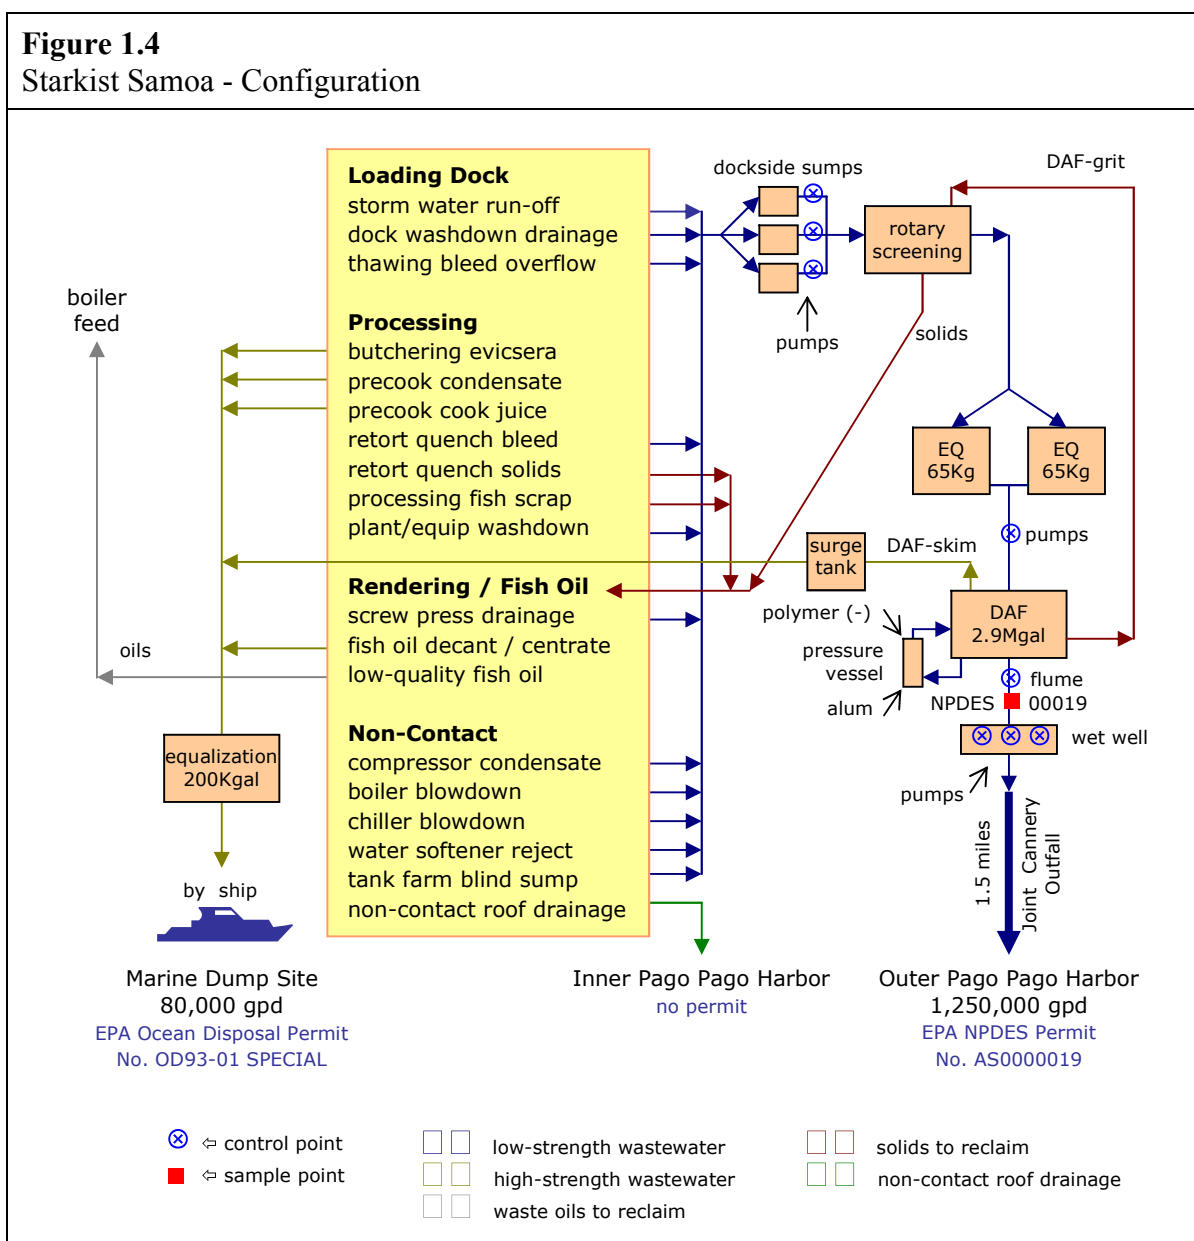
Figure 1.4
Starkist Samoa - Configuration

Loading Dock
storm water run-off
dock washdown drainage
thawing bleed overflow

Processing
butchering evicsera
precook condensate
precook cook juice
retort quench bleed
retort quench solids
processing fish scrap
plant/equip washdown

Rendering / Fish Oil
screw press drainage
fish oil decant / centrate
low-quality fish oil

Non-Contact
compressor condensate
boiler blowdown
chiller blowdown
water softener reject
tank farm blind sump
non-contact roof drainage

boiler feed

oils

equalization 200Kgal

by ship

dockside sumps

pumps

rotary screening

DAF-grit

solids

EQ 65Kg

EQ 65Kg

pumps

surge tank

DAF-skim

polymer (-)

pressure vessel

alum

DAF 2.9Mgal

flume

NPDES 00019

wet well

pumps

1.5 miles

Joint Cannery Outfall

Marine Dump Site
80,000 gpd
EPA Ocean Disposal Permit
No. OD93-01 SPECIAL

Inner Pago Pago Harbor
no permit

Outer Pago Pago Harbor
1,250,000 gpd
EPA NPDES Permit
No. AS0000019

⇦ control point
⇦ sample point

low-strength wastewater
high-strength wastewater
waste oils to reclaim

solids to reclaim
non-contact roof drainage